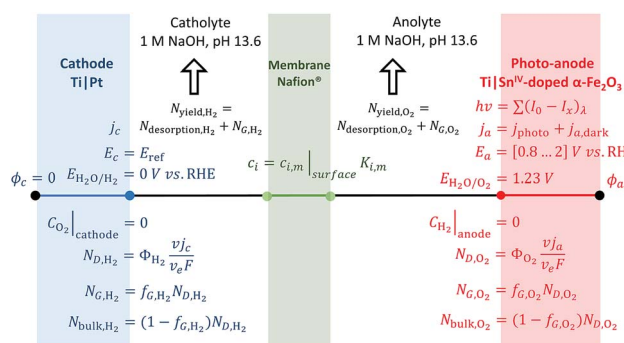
Cathode
Ti|Pt

Catholyte
1 M NaOH, pH 13.6

$N_{\text{yield},H_2} = N_{\text{desorption},H_2} + N_{G,H_2}$

$j_c$

$E_c = E_{\text{ref}}$

$E_{H_2O/H_2} = 0\ V\ vs.\ \text{RHE}$

$\phi_c = 0$

$C_{O_2}\big|_{\text{cathode}} = 0$

$N_{D,H_2} = \Phi_{H_2} \frac{\nu j_c}{\nu_e F}$

$N_{G,H_2} = f_{G,H_2} N_{D,H_2}$

$N_{\text{bulk},H_2} = (1 - f_{G,H_2}) N_{D,H_2}$

Membrane
Nafion®

$c_i = c_{i,m}\big|_{surface} K_{i,m}$

Anolyte
1 M NaOH, pH 13.6

$N_{\text{yield},O_2} = N_{\text{desorption},O_2} + N_{G,O_2}$

Photo-anode
Ti|Sn$^{IV}$-doped α-Fe$_2$O$_3$

$h\nu = \sum(I_0 - I_x)_\lambda$

$j_a = j_{\text{photo}} + j_{a,\text{dark}}$

$E_a = [0.8 \ldots 2]\ V\ vs.\ \text{RH}$

$E_{H_2O/O_2} = 1.23\ V$

$\phi_a$

$C_{H_2}\big|_{\text{anode}} = 0$

$N_{D,O_2} = \Phi_{O_2} \frac{\nu j_a}{\nu_e F}$

$N_{G,O_2} = f_{G,O_2} N_{D,O_2}$

$N_{\text{bulk},O_2} = (1 - f_{G,O_2}) N_{D,O_2}$